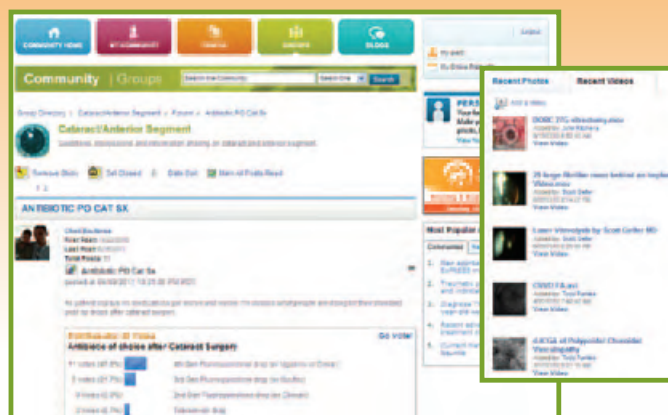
COMMUNITY HOME
MY COMMUNITY
FORUMS
GROUPS
BLOGS

Community | Groups

Search the Community
Select One
Search

Group Directory > Cataract/Anterior Segment > Forum > Antibiotic PO Cat Sx

Cataract/Anterior Segment

Questions, discussions and information sharing on cataract and anterior segment.

Remove Stars
Set Closed
Date Sort
Mark all Posts Read

ANTIBIOTIC PO CAT SX

Chad Boulanger
Total Posts: 11

Antibiotic PO Cat Sx

Antibiotic of choice after Cataract Surgery

Go Vote!

Logout

My alert
My Online Friends

PERS
View

Most Popular
Commented
View

Recent Photos
Recent Videos

Add a Video

DORC 370 vitrectomy.mov
View Video

25 Large Meridian ruses behind an implantable...
View Video

Laser Vitreolysis by Scott Geller MD
View Video

CNVO FA.avi
View Video

AVOA of Polypoidal Choroidal Vasculopathy
View Video